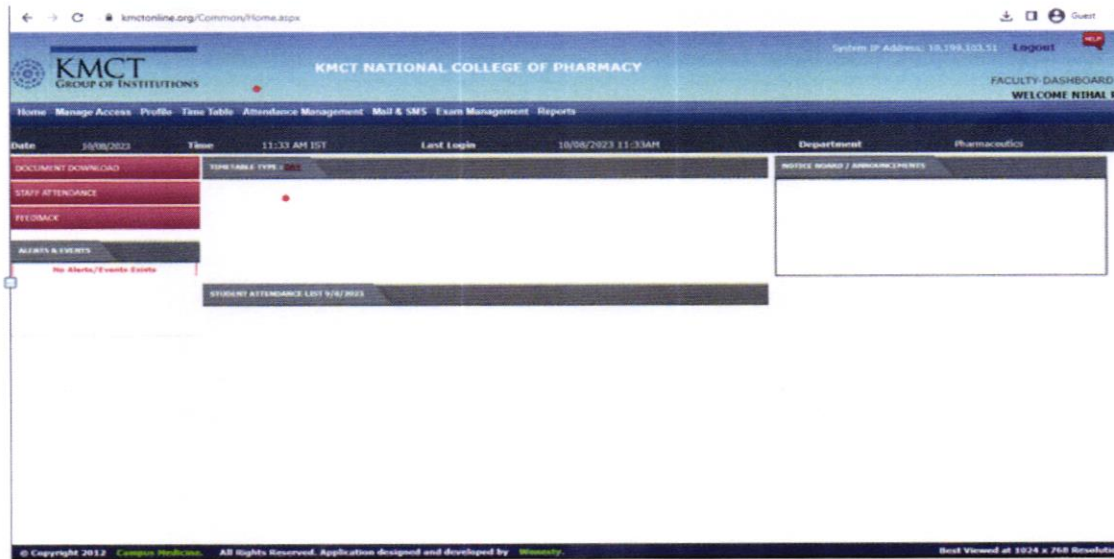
kmctonline.org/Common/Home.aspx

Guest

KMCT
GROUP OF INSTITUTIONS

KMCT NATIONAL COLLEGE OF PHARMACY

System IP Address: 10.199.103.51 Logout

HELP

FACULTY-DASHBOARD
WELCOME NIHAL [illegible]

Home Manage Access Profile Time Table Attendance Management Mail & SMS Exam Management Reports

Date 10/08/2023 Time 11:33 AM IST Last Login 10/08/2023 11:33AM Department Pharmaceutics

DOCUMENT DOWNLOAD

STAFF ATTENDANCE

FEEDBACK

ALERTS & EVENTS

No Alerts/Events Exists

TIMETABLE TYPE : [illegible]

STUDENT ATTENDANCE LIST 9/8/2023

NOTICE BOARD / ANNOUNCEMENTS

© Copyright 2012 Campus Medicine. All Rights Reserved. Application designed and developed by Wenesty.

Best Viewed at 1024 x 768 Resolution